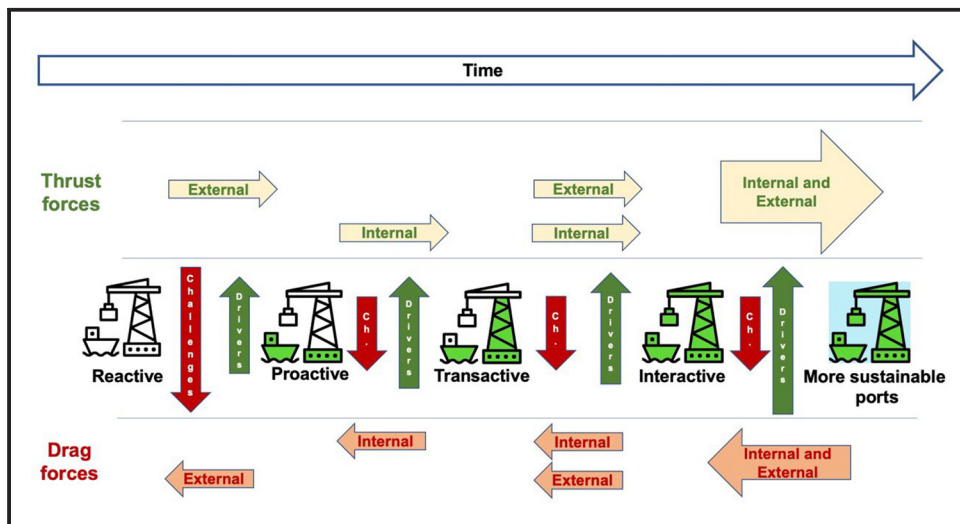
Time

Thrust forces

External

Internal

External

Internal

Internal and External

Reactive

Challenges

Drivers

Proactive

Ch.

Drivers

Transactive

Ch.

Drivers

Interactive

Ch.

Drivers

More sustainable ports

Drag forces

External

Internal

Internal

External

Internal and External